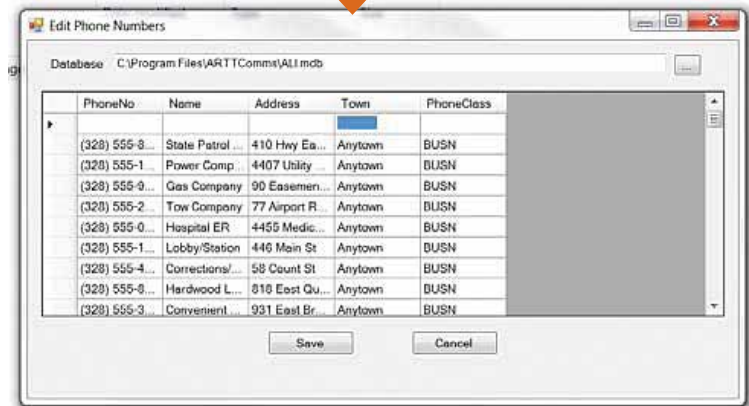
Edit Phone Numbers

Database C:\Program Files\ARTTComms\ALI.mdb

| PhoneNo | Name | Address | Town | PhoneClass |
|---|---|---|---|---|
| | | | | |
| (328) 555-8... | State Patrol ... | 410 Hwy Ea... | Anytown | BUSN |
| (328) 555-1... | Power Comp... | 4407 Utility ... | Anytown | BUSN |
| (328) 555-9... | Gas Company | 90 Easemen... | Anytown | BUSN |
| (328) 555-2... | Tow Company | 77 Airport R... | Anytown | BUSN |
| (328) 555-0... | Hospital ER | 4455 Medic... | Anytown | BUSN |
| (328) 555-1... | Lobby/Station | 446 Main St | Anytown | BUSN |
| (328) 555-4... | Corrections/... | 58 Count St | Anytown | BUSN |
| (328) 555-8... | Hardwood L... | 818 East Qu... | Anytown | BUSN |
| (328) 555-3... | Convenient ... | 931 East Br... | Anytown | BUSN |

Save Cancel